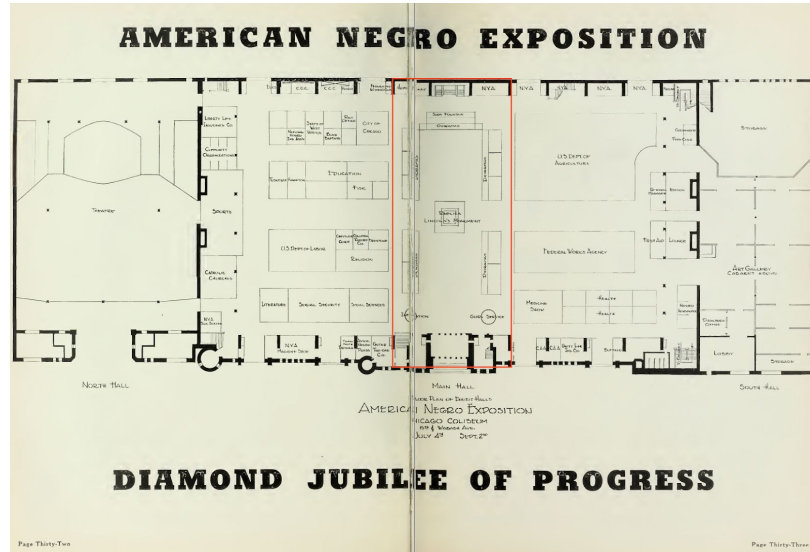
AMERICAN NEGRO EXPOSITION

C.C.C. C.C.C. NYA NYA NYA NYA

Liberty Life Insurance Co.

Community Organizations

Theater

Sports

Campus Cavalcade

N.Y.S. Bus. Station

NYA

City of Chicago

Education

Fisk

U.S. Dept of Labor

Religion

Literature

Social Security

Social Service

Exhibitor

Replica Lincoln Monument

U.S. Dept of Agriculture

Federal Works Agency

Medical Dept.

Health

Health

Text Aid

Licensed

Art Gallery

Stairway

Lobby

Stairway

North Hall

Main Hall

South Hall

Floor Plan of Exhibit Halls

AMERICAN NEGRO EXPOSITION

Chicago Coliseum

15th & Wabash Ave.

July 4th Sept. 2nd

DIAMOND JUBILEE OF PROGRESS

Page Thirty-Two

Page Thirty-Three